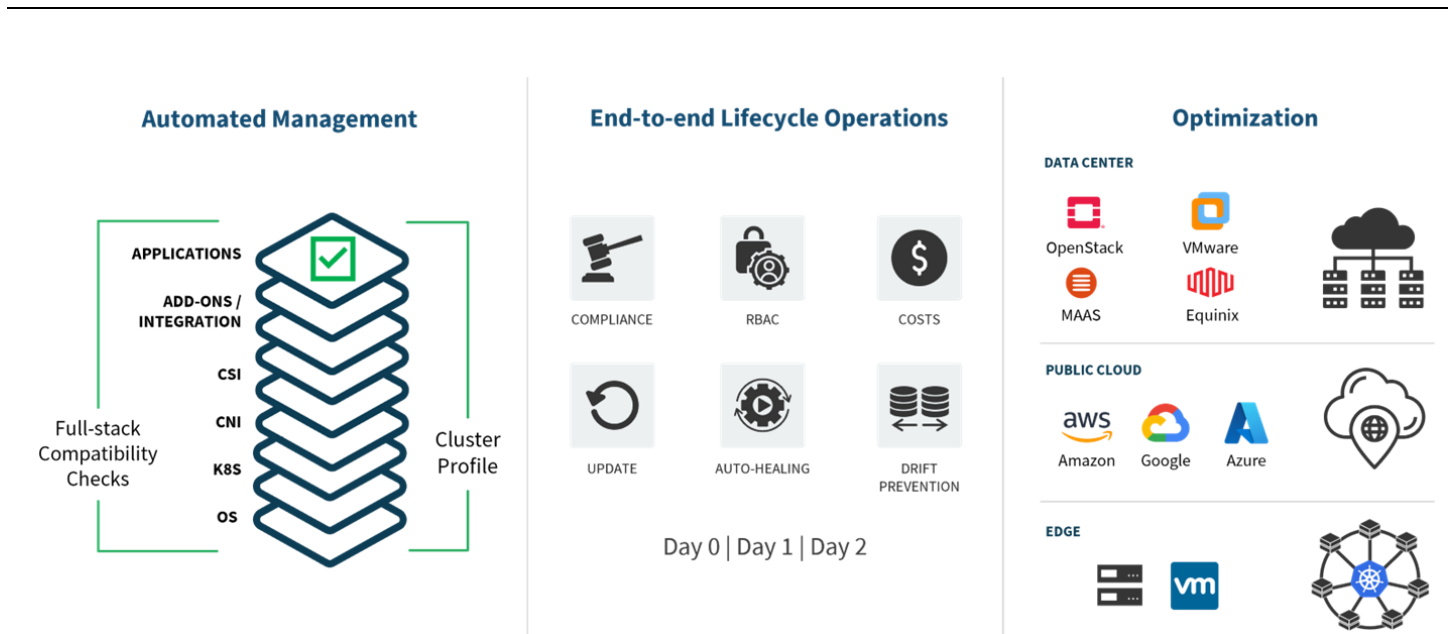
Automated Management

APPLICATIONS
ADD-ONS / INTEGRATION
CSI
CNI
K8S
OS

Full-stack Compatibility Checks

Cluster Profile

End-to-end Lifecycle Operations

COMPLIANCE
RBAC
COSTS
UPDATE
AUTO-HEALING
DRIFT PREVENTION

Day 0 | Day 1 | Day 2

Optimization

DATA CENTER
OpenStack
VMware
MAAS
Equinix

PUBLIC CLOUD
aws
Amazon
Google
Azure

EDGE
vm